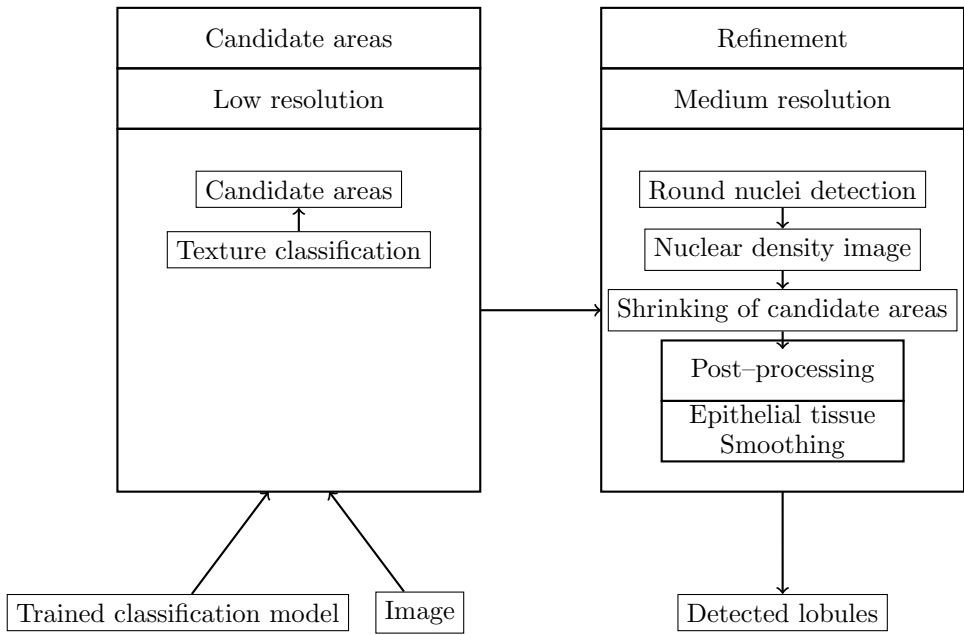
Candidate areas

Low resolution

Candidate areas

Texture classification

Refinement

Medium resolution

Round nuclei detection

Nuclear density image

Shrinking of candidate areas

Post–processing

Epithelial tissue
Smoothing

Trained classification model

Image

Detected lobules